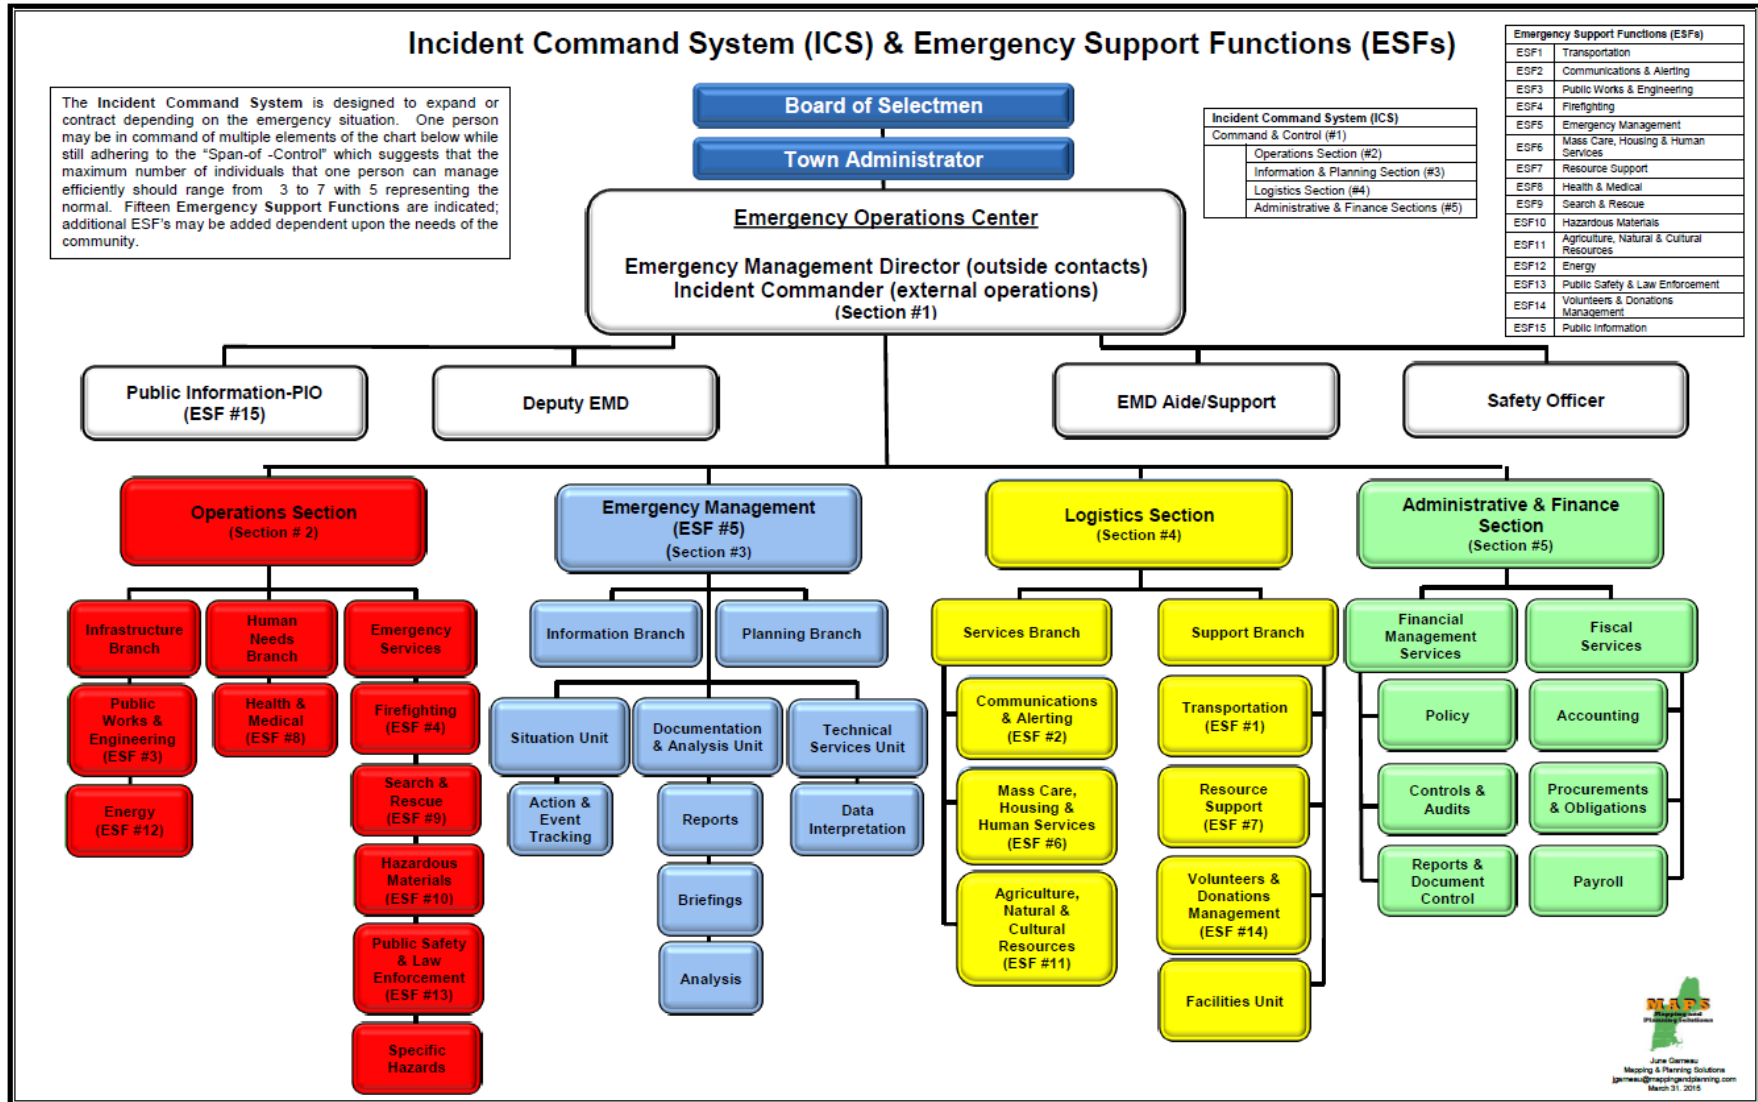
Incident Command System (ICS) & Emergency Support Functions (ESFs)

The Incident Command System is designed to expand or contract depending on the emergency situation. One person may be in command of multiple elements of the chart below while still adhering to the "Span-of -Control" which suggests that the maximum number of individuals that one person can manage efficiently should range from 3 to 7 with 5 representing the normal. Fifteen Emergency Support Functions are indicated; additional ESF's may be added dependent upon the needs of the community.

Board of Selectmen

Town Administrator

| Incident Command System (ICS) | |
|---|---|
| Command & Control (#1) | |
| | Operations Section (#2) |
| | Information & Planning Section (#3) |
| | Logistics Section (#4) |
| | Administrative & Finance Sections (#5) |

| Emergency Support Functions (ESFs) | |
|---|---|
| ESF1 | Transportation |
| ESF2 | Communications & Alerting |
| ESF3 | Public Works & Engineering |
| ESF4 | Firefighting |
| ESF5 | Emergency Management |
| ESF6 | Mass Care, Housing & Human Services |
| ESF7 | Resource Support |
| ESF8 | Health & Medical |
| ESF9 | Search & Rescue |
| ESF10 | Hazardous Materials |
| ESF11 | Agriculture, Natural & Cultural Resources |
| ESF12 | Energy |
| ESF13 | Public Safety & Law Enforcement |
| ESF14 | Volunteers & Donations Management |
| ESF15 | Public Information |

Emergency Operations Center

Emergency Management Director (outside contacts)
Incident Commander (external operations)
(Section #1)

Public Information-PIO (ESF #15)

Deputy EMD

EMD Aide/Support

Safety Officer

Operations Section (Section # 2)

Infrastructure Branch

Human Needs Branch

Emergency Services

Public Works & Engineering (ESF #3)

Energy (ESF #12)

Health & Medical (ESF #8)

Firefighting (ESF #4)

Search & Rescue (ESF #9)

Hazardous Materials (ESF #10)

Public Safety & Law Enforcement (ESF #13)

Specific Hazards

Emergency Management (ESF #5) (Section #3)

Information Branch

Planning Branch

Situation Unit

Documentation & Analysis Unit

Technical Services Unit

Action & Event Tracking

Reports

Briefings

Analysis

Data Interpretation

Logistics Section (Section #4)

Services Branch

Support Branch

Communications & Alerting (ESF #2)

Mass Care, Housing & Human Services (ESF #6)

Agriculture, Natural & Cultural Resources (ESF #11)

Transportation (ESF #1)

Resource Support (ESF #7)

Volunteers & Donations Management (ESF #14)

Facilities Unit

Administrative & Finance Section (Section #5)

Financial Management Services

Fiscal Services

Policy

Accounting

Controls & Audits

Procurements & Obligations

Reports & Document Control

Payroll

MAPS Mapping and Planning Solutions

June Garneau
Mapping & Planning Solutions
jgarneau@mappingandplanning.com
March 31, 2015